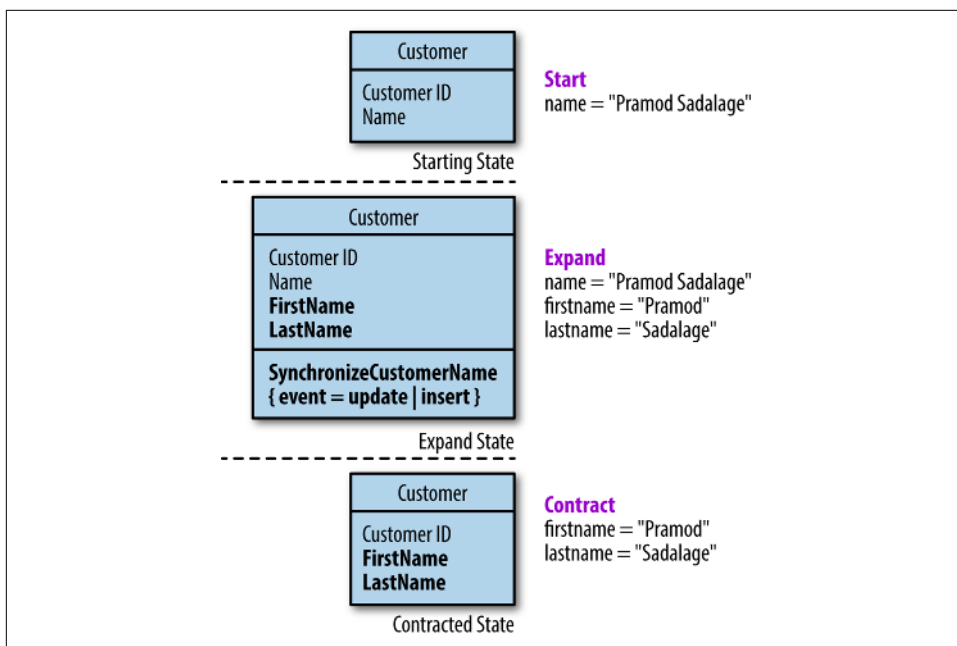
Customer

Customer ID
Name

Starting State

**Start**
name = "Pramod Sadalage"

Customer

Customer ID
Name
**FirstName**
**LastName**

**SynchronizeCustomerName**
**{ event = update | insert }**

Expand State

**Expand**
name = "Pramod Sadalage"
firstname = "Pramod"
lastname = "Sadalage"

Customer

Customer ID
**FirstName**
**LastName**

Contracted State

**Contract**
firstname = "Pramod"
lastname = "Sadalage"